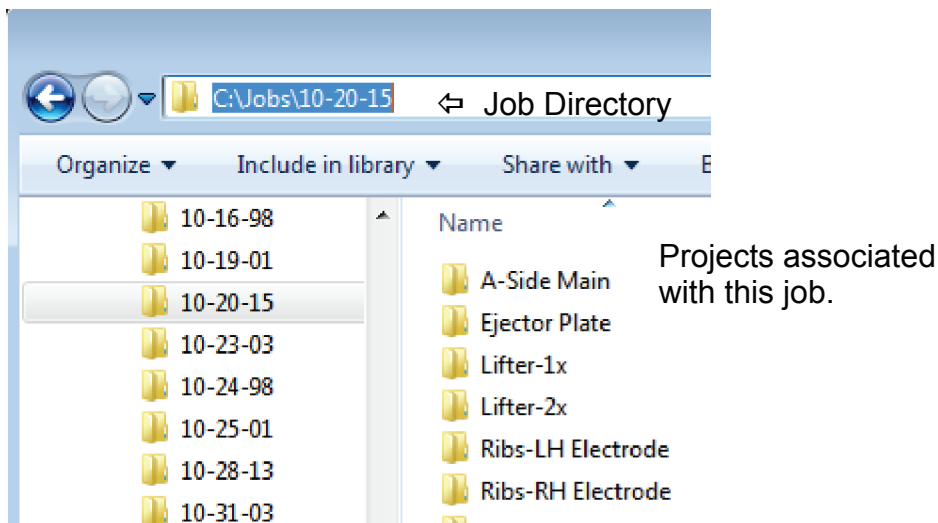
C:\Jobs\10-20-15 ⇦ Job Directory

Organize ▾ Include in library ▾ Share with ▾ B

10-16-98
10-19-01
10-20-15
10-23-03
10-24-98
10-25-01
10-28-13
10-31-03

Name

A-Side Main
Ejector Plate
Lifter-1x
Lifter-2x
Ribs-LH Electrode
Ribs-RH Electrode

Projects associated with this job.